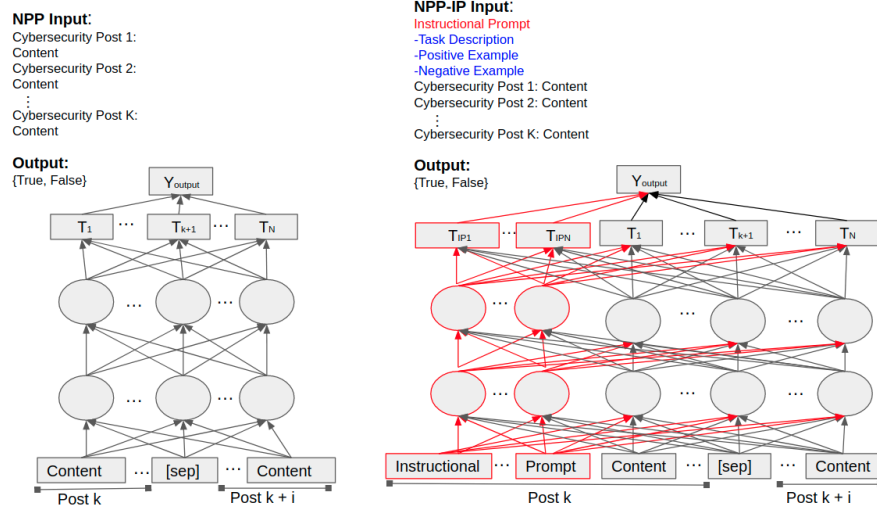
NPP Input:
Cybersecurity Post 1: Content
Cybersecurity Post 2: Content
⋮
Cybersecurity Post K: Content

Output:
{True, False}

$Y_{output}$

$T_1$ … $T_{k+1}$ … $T_N$

…

…

Content … [sep] … Content

Post k

Post k + i

NPP-IP Input:
Instructional Prompt
-Task Description
-Positive Example
-Negative Example
Cybersecurity Post 1: Content
Cybersecurity Post 2: Content
⋮
Cybersecurity Post K: Content

Output:
{True, False}

$Y_{output}$

$T_{IP1}$ … $T_{IPN}$ $T_1$ … $T_{k+1}$ … $T_N$

…

…

Instructional … Prompt Content … [sep] … Content

Post k

Post k + i